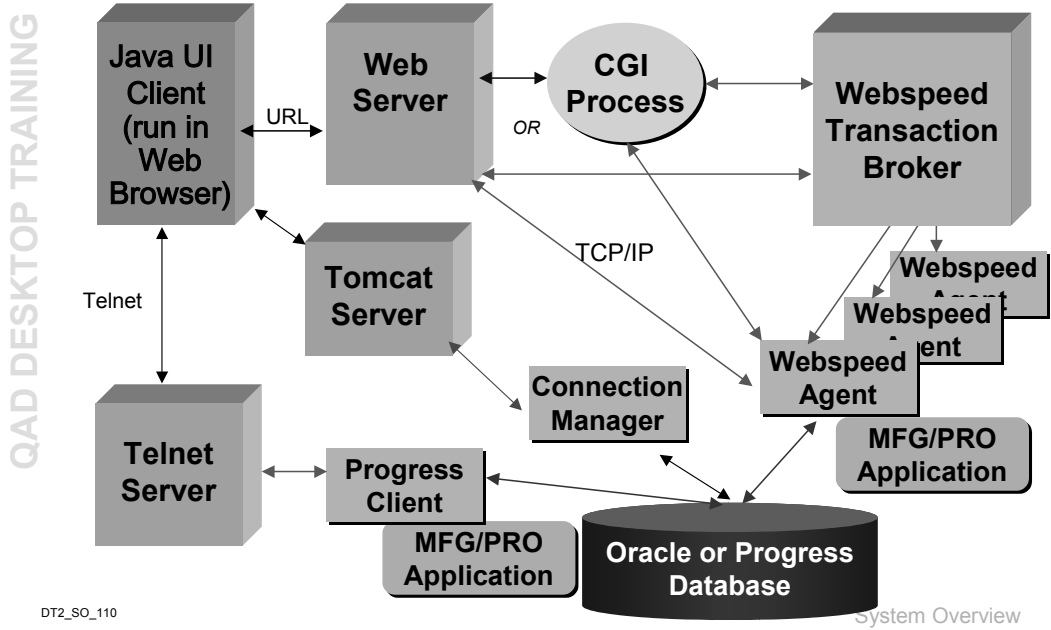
QAD DESKTOP TRAINING

Java UI Client (run in Web Browser)

URL

Web Server

OR

CGI Process

Webspeed Transaction Broker

TCP/IP

Tomcat Server

Telnet

Webspeed Agent

Webspeed Agent

Webspeed Agent

Connection Manager

MFG/PRO Application

Telnet Server

Progress Client

MFG/PRO Application

Oracle or Progress Database

DT2_SO_110

System Overview